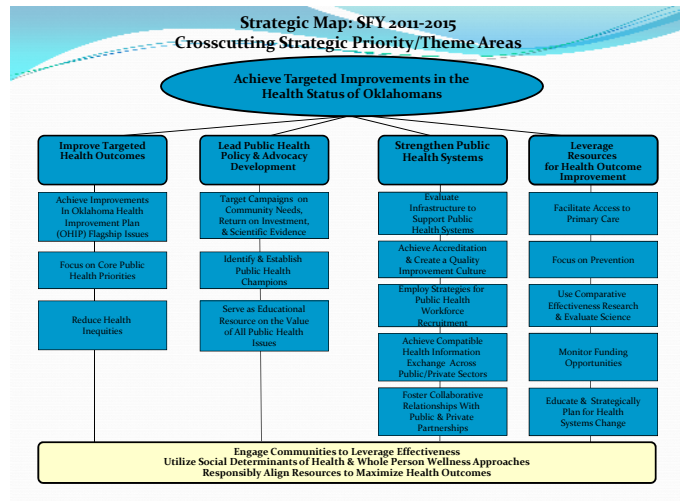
Strategic Map: SFY 2011-2015
Crosscutting Strategic Priority/Theme Areas

Achieve Targeted Improvements in the Health Status of Oklahomans

Improve Targeted Health Outcomes

Achieve Improvements In Oklahoma Health Improvement Plan (OHIP) Flagship Issues

Focus on Core Public Health Priorities

Reduce Health Inequities

Lead Public Health Policy & Advocacy Development

Target Campaigns on Community Needs, Return on Investment, & Scientific Evidence

Identify & Establish Public Health Champions

Serve as Educational Resource on the Value of All Public Health Issues

Strengthen Public Health Systems

Evaluate Infrastructure to Support Public Health Systems

Achieve Accreditation & Create a Quality Improvement Culture

Employ Strategies for Public Health Workforce Recruitment

Achieve Compatible Health Information Exchange Across Public/Private Sectors

Foster Collaborative Relationships With Public & Private Partnerships

Leverage Resources for Health Outcome Improvement

Facilitate Access to Primary Care

Focus on Prevention

Use Comparative Effectiveness Research & Evaluate Science

Monitor Funding Opportunities

Educate & Strategically Plan for Health Systems Change

Engage Communities to Leverage Effectiveness
Utilize Social Determinants of Health & Whole Person Wellness Approaches
Responsibly Align Resources to Maximize Health Outcomes